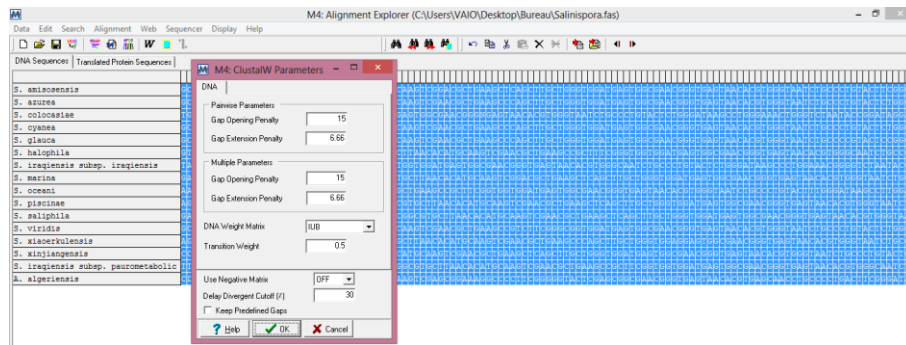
M4: Alignment Explorer (C:\Users\VAIO\Desktop\Bureau\Salinispora.fas)

Data Edit Search Alignment Web Sequencer Display Help

DNA Sequences | Translated Protein Sequences

S. amisosensis
S. azurea
S. colocasiae
S. cyanea
S. glauca
S. halophila
S. iraqiensis subsp. iraqiensis
S. marina
S. oceani
S. piscinae
S. saliphila
S. viridis
S. xiaoerkulensis
S. xinjiangensis
S. iraqiensis subsp. pauromatabolic
A. algeriensis

M4: ClustalW Parameters

DNA

Pairwise Parameters
Gap Opening Penalty 15
Gap Extension Penalty 6.66

Multiple Parameters
Gap Opening Penalty 15
Gap Extension Penalty 6.66

DNA Weight Matrix IUB
Transition Weight 0.5

Use Negative Matrix OFF
Delay Divergent Cutoff (%) 30
Keep Predefined Gaps

Help OK Cancel